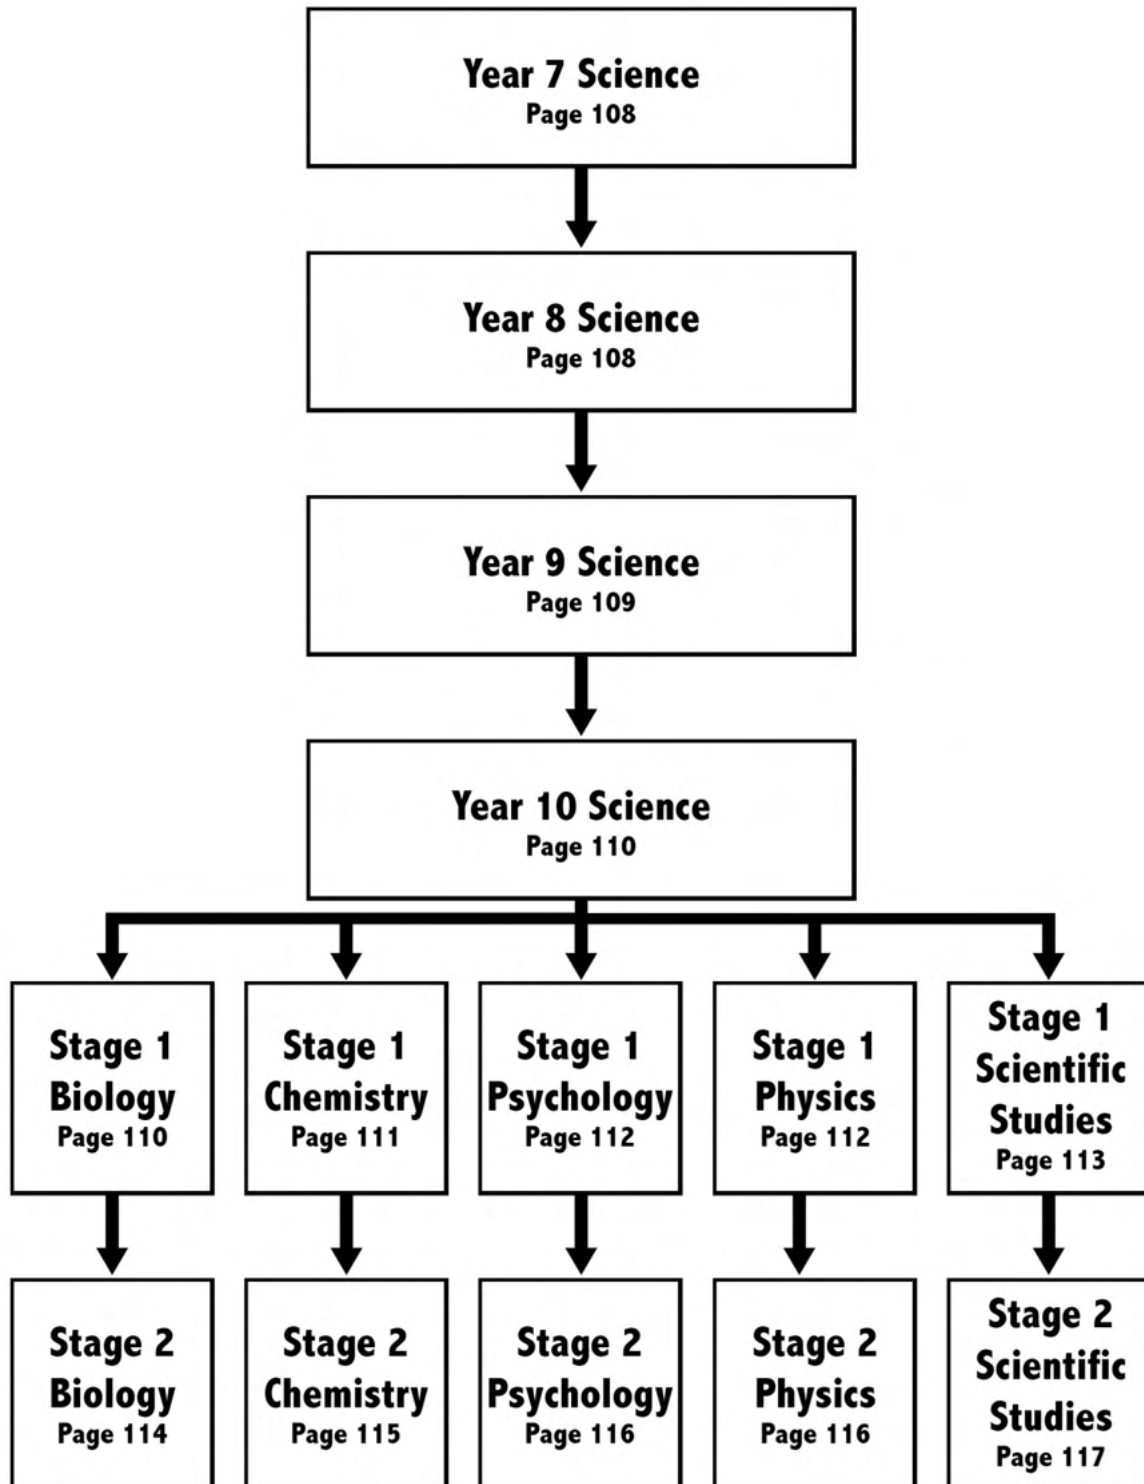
Year 7 Science
Page 108

Year 8 Science
Page 108

Year 9 Science
Page 109

Year 10 Science
Page 110

Stage 1
Biology
Page 110

Stage 1
Chemistry
Page 111

Stage 1
Psychology
Page 112

Stage 1
Physics
Page 112

Stage 1
Scientific
Studies
Page 113

Stage 2
Biology
Page 114

Stage 2
Chemistry
Page 115

Stage 2
Psychology
Page 116

Stage 2
Physics
Page 116

Stage 2
Scientific
Studies
Page 117